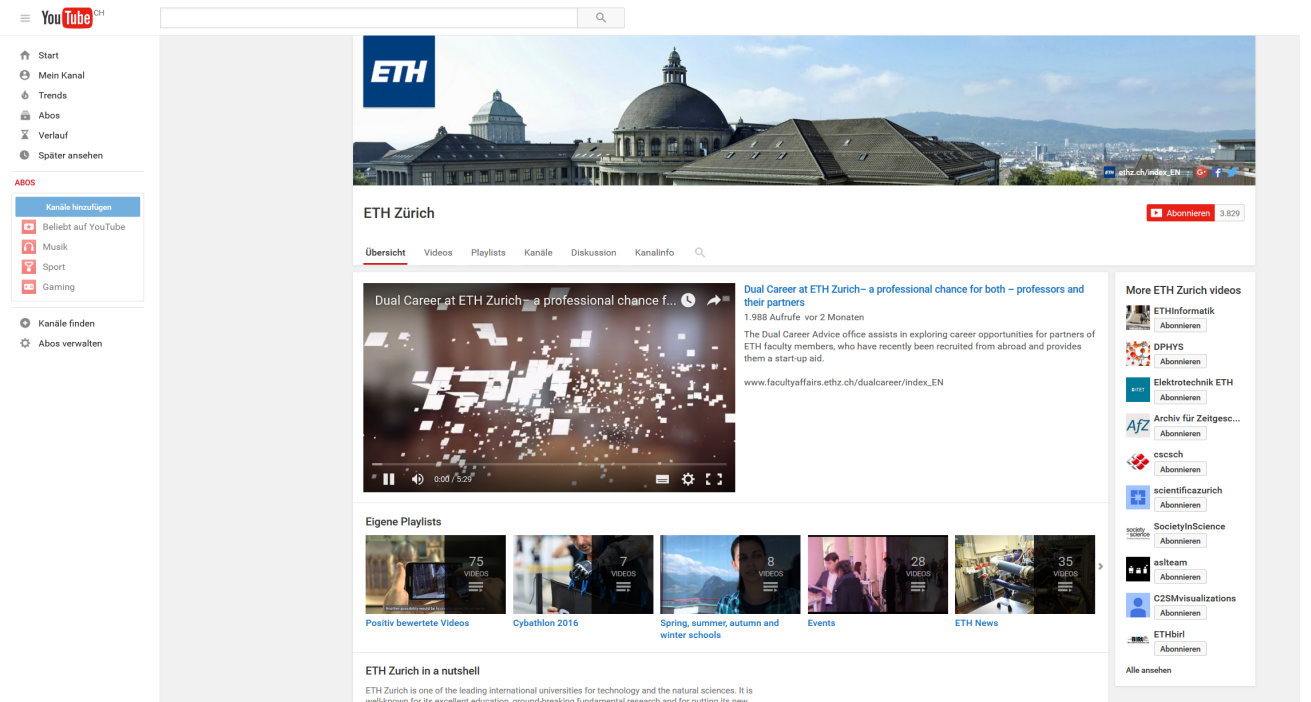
YouTube CH

Start
Mein Kanal
Trends
Abos
Verlauf
Später ansehen

ABOS
Kanäle hinzufügen
Beliebt auf YouTube
Musik
Sport
Gaming

Kanäle finden
Abos verwalten

ETH

ethz.ch/index_EN

ETH Zürich

Abonnieren 3.829

Übersicht Videos Playlists Kanäle Diskussion Kanalinfo

Dual Career at ETH Zurich– a professional chance f...

0:00 / 5:29

Dual Career at ETH Zurich– a professional chance for both – professors and their partners
1.988 Aufrufe vor 2 Monaten

The Dual Career Advice office assists in exploring career opportunities for partners of ETH faculty members, who have recently been recruited from abroad and provides them a start-up aid.

www.facultyaffairs.ethz.ch/dualcareer/index_EN

Eigene Playlists

75 VIDEOS
Positiv bewertete Videos

7 VIDEOS
Cybathlon 2016

8 VIDEOS
Spring, summer, autumn and winter schools

28 VIDEOS
Events

35 VIDEOS
ETH News

ETH Zurich in a nutshell

ETH Zurich is one of the leading international universities for technology and the natural sciences. It is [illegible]

More ETH Zurich videos

ETHInformatik
Abonnieren
DPHYS
Abonnieren
Elektrotechnik ETH
Abonnieren
Archiv für Zeitgesc...
Abonnieren
cscsch
Abonnieren
scientificazurich
Abonnieren
SocietyInScience
Abonnieren
aslteam
Abonnieren
C2SMvisualizations
Abonnieren
ETHbirl
Abonnieren

Alle ansehen